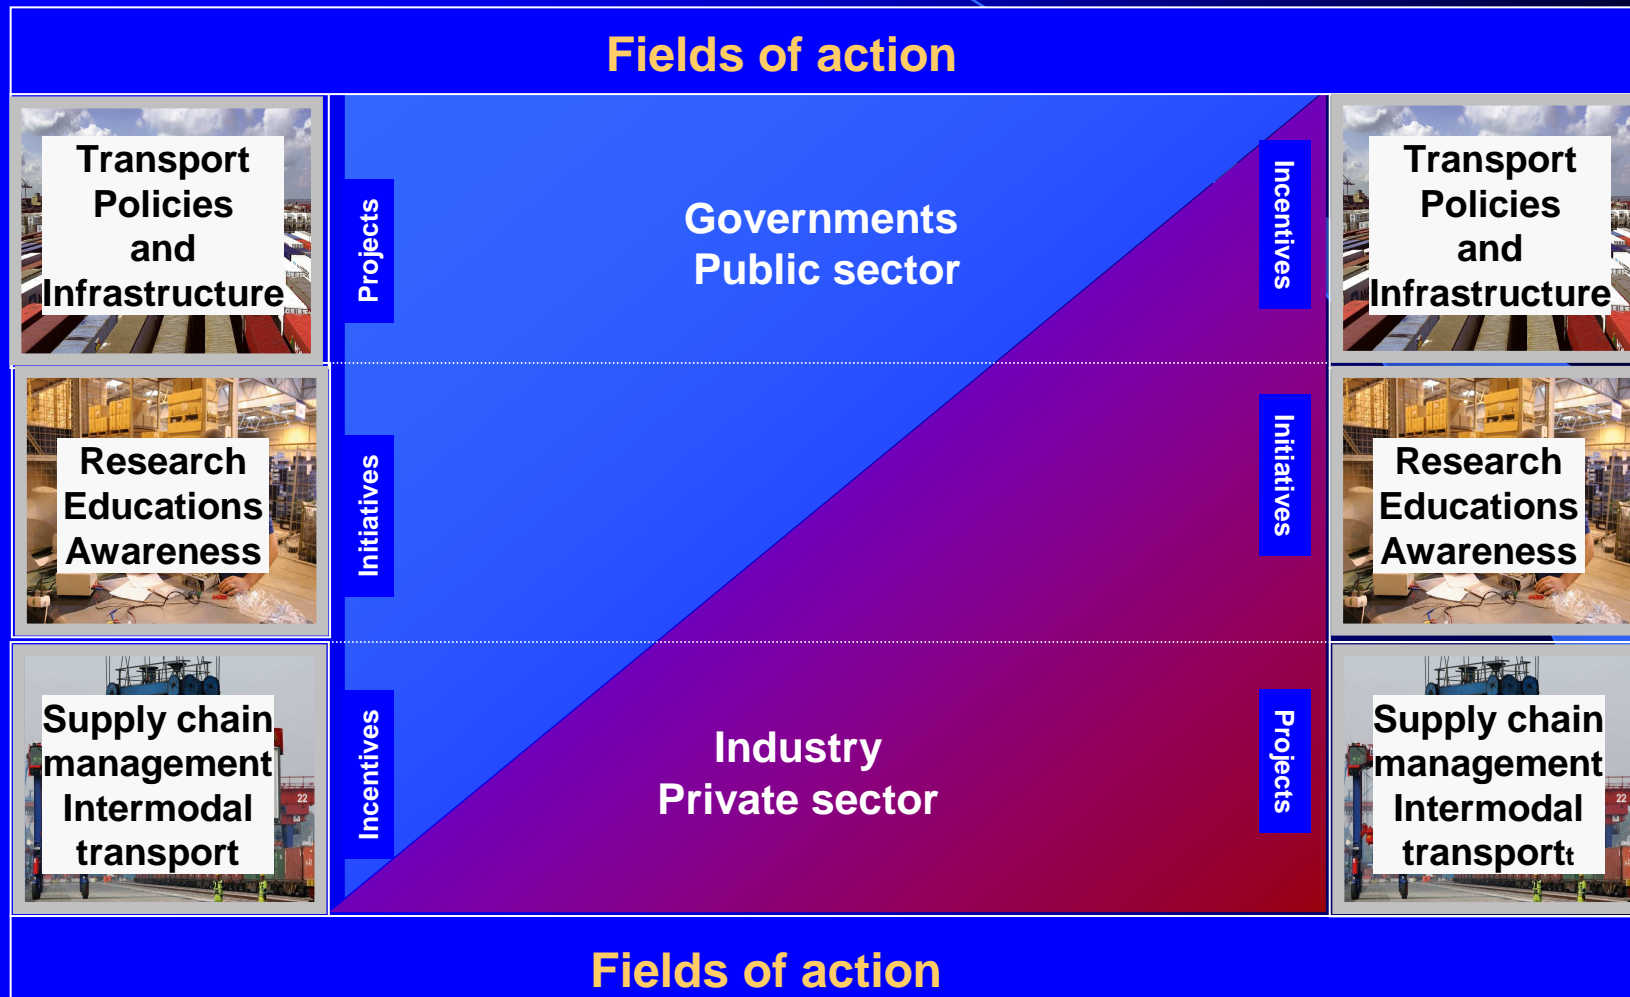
Fields of action

Transport Policies and Infrastructure

Research Educations Awareness

Supply chain management Intermodal transport

Projects

Initiatives

Incentives

Governments Public sector

Industry Private sector

Incentives

Initiatives

Projects

Transport Policies and Infrastructure

Research Educations Awareness

Supply chain management Intermodal transportt

Fields of action